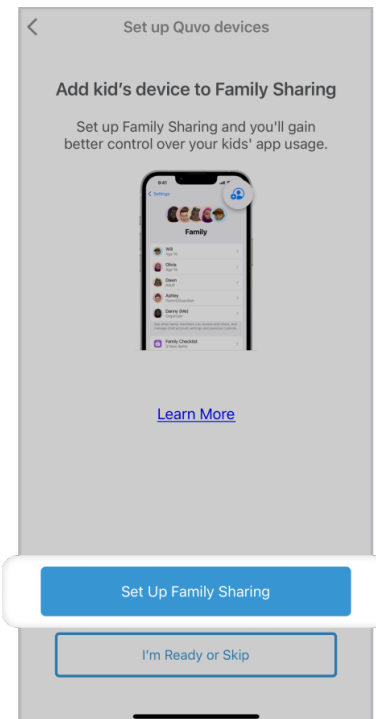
Set up Quvo devices

Add kid's device to Family Sharing

Set up Family Sharing and you'll gain better control over your kids' app usage.

9:41
Settings
Family
Will
Olivia
Dawn
Ashley
Danny (Me)
Family Checklist

Learn More

Set Up Family Sharing

I'm Ready or Skip